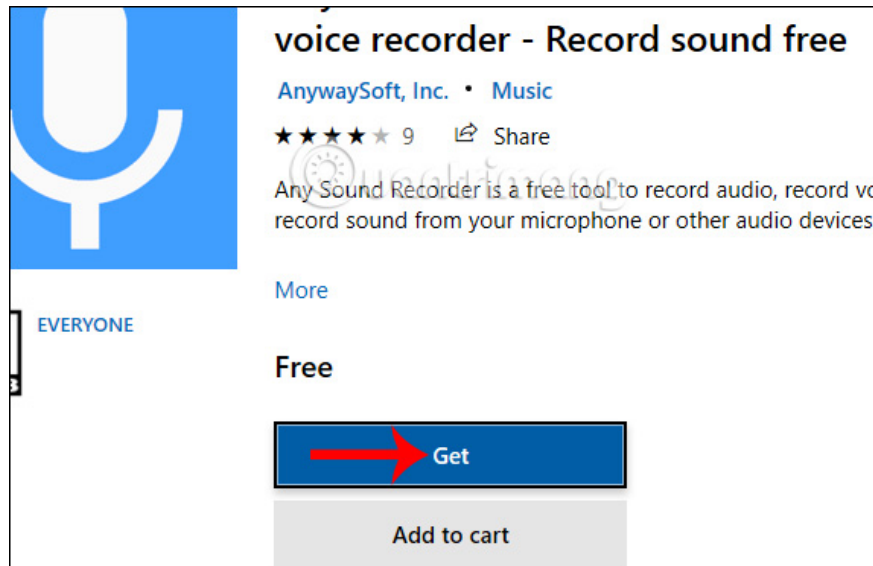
voice recorder - Record sound free

AnywaySoft, Inc. • Music

★★★★★ 9 Share

Quantrimang

Any Sound Recorder is a free tool to record audio, record vo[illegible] record sound from your microphone or other audio devices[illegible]

More

EVERYONE

Free

Get

Add to cart